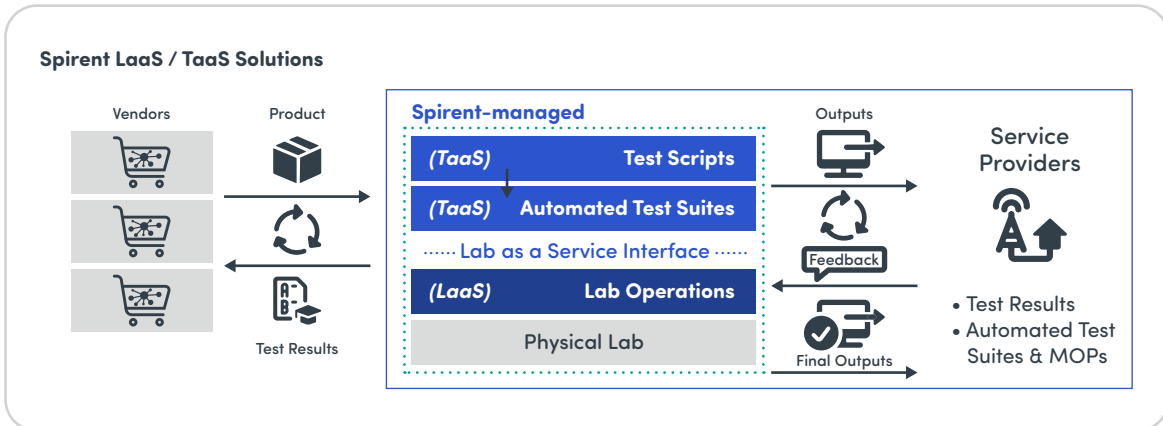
Spirent LaaS / TaaS Solutions

Vendors

Product

Test Results

Spirent-managed

(TaaS) Test Scripts

(TaaS) Automated Test Suites

Lab as a Service Interface

(LaaS) Lab Operations

Physical Lab

Outputs

Feedback

Final Outputs

Service Providers

• Test Results
• Automated Test Suites & MOPs